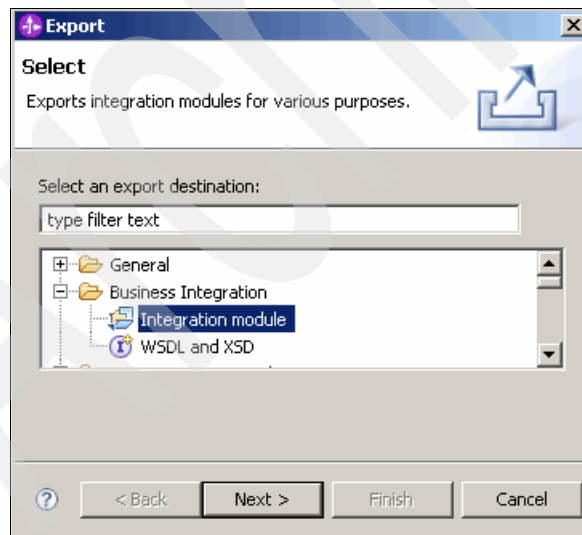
Export

Select

Exports integration modules for various purposes.

Select an export destination:

type filter text

General
Business Integration
Integration module
WSDL and XSD

?
< Back
Next >
Finish
Cancel